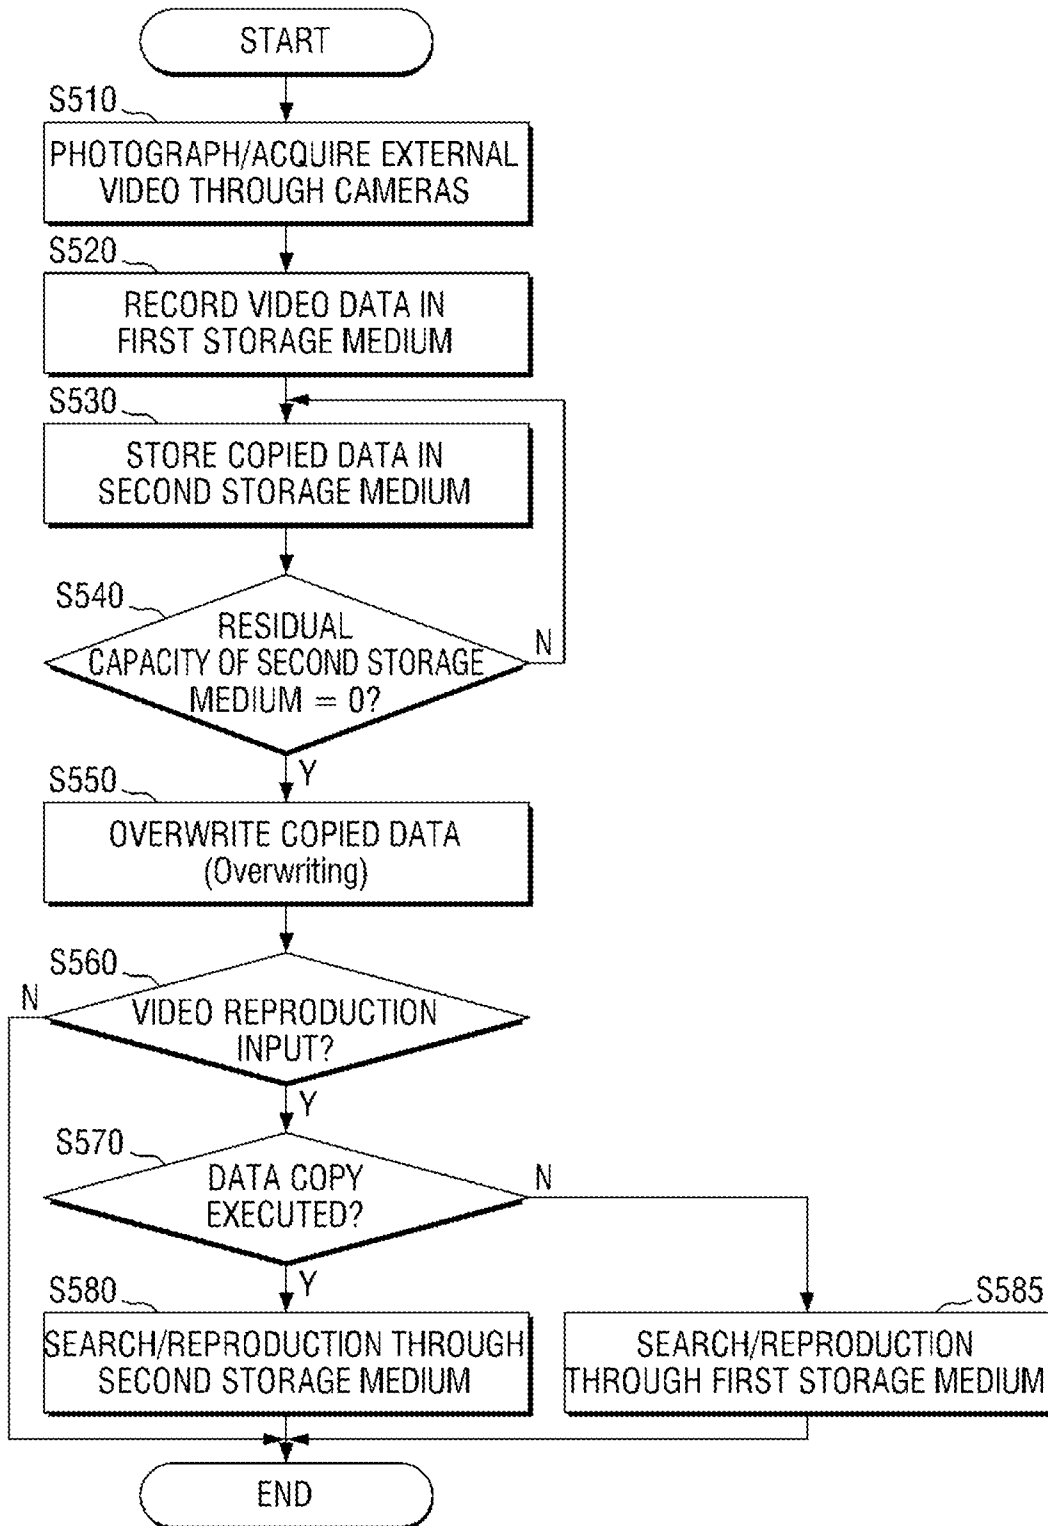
START

S510

PHOTOGRAPH/ACQUIRE EXTERNAL VIDEO THROUGH CAMERAS

S520

RECORD VIDEO DATA IN FIRST STORAGE MEDIUM

S530

STORE COPIED DATA IN SECOND STORAGE MEDIUM

S540

RESIDUAL CAPACITY OF SECOND STORAGE MEDIUM = 0?

N

Y

S550

OVERWRITE COPIED DATA (Overwriting)

S560

N

VIDEO REPRODUCTION INPUT?

Y

S570

DATA COPY EXECUTED?

N

Y

S580

SEARCH/REPRODUCTION THROUGH SECOND STORAGE MEDIUM

S585

SEARCH/REPRODUCTION THROUGH FIRST STORAGE MEDIUM

END